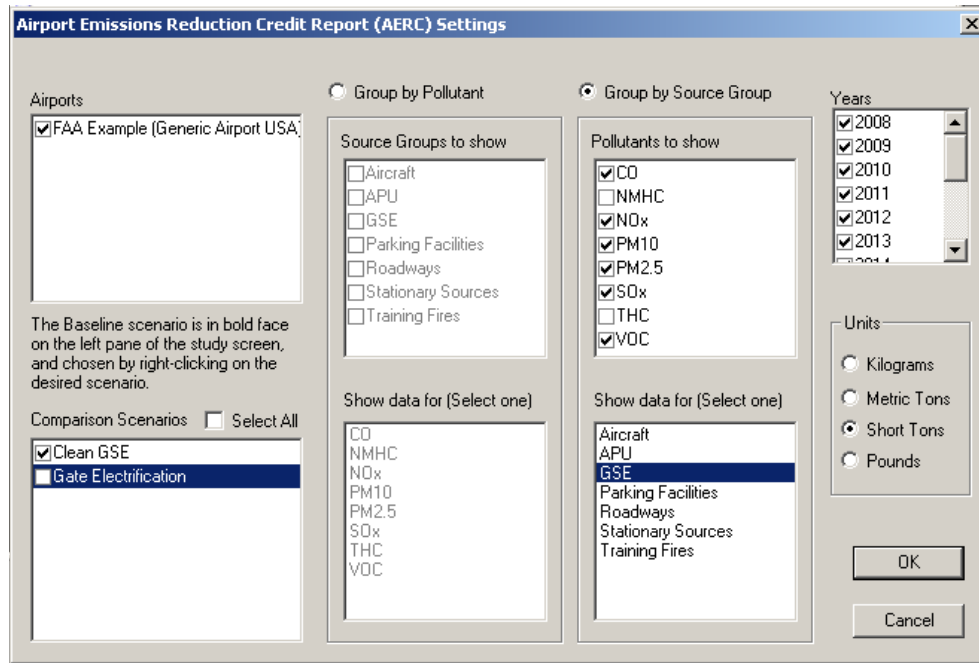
Airport Emissions Reduction Credit Report (AERC) Settings

Airports
FAA Example (Generic Airport USA)

The Baseline scenario is in bold face on the left pane of the study screen, and chosen by right-clicking on the desired scenario.

Comparison Scenarios
Select All
Clean GSE
Gate Electrification

Group by Pollutant

Source Groups to show
Aircraft
APU
GSE
Parking Facilities
Roadways
Stationary Sources
Training Fires

Show data for (Select one)
CO
NMHC
NOx
PM10
PM2.5
SOx
THC
VOC

Group by Source Group

Pollutants to show
CO
NMHC
NOx
PM10
PM2.5
SOx
THC
VOC

Show data for (Select one)
Aircraft
APU
GSE
Parking Facilities
Roadways
Stationary Sources
Training Fires

Years
2008
2009
2010
2011
2012
2013
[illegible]

Units
Kilograms
Metric Tons
Short Tons
Pounds

OK
Cancel